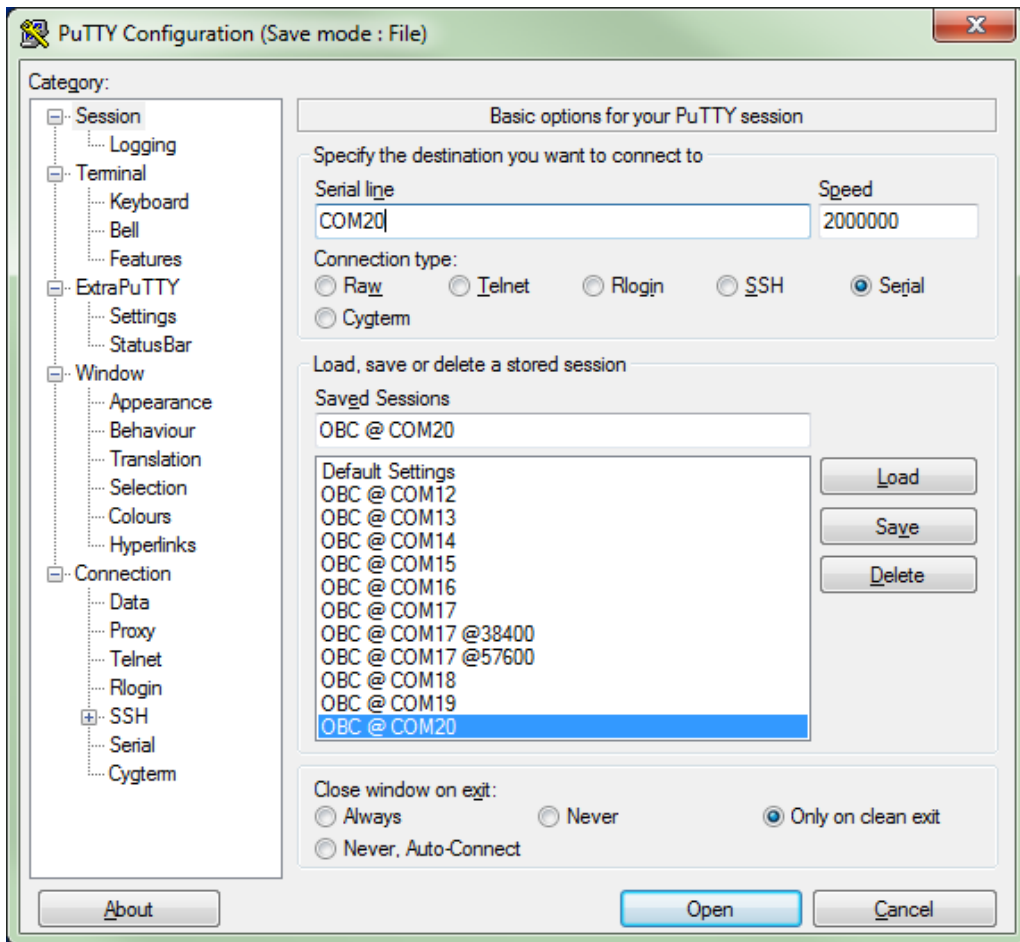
PuTTY Configuration (Save mode : File)

Category:

Session
Logging
Terminal
Keyboard
Bell
Features
ExtraPuTTY
Settings
StatusBar
Window
Appearance
Behaviour
Translation
Selection
Colours
Hyperlinks
Connection
Data
Proxy
Telnet
Rlogin
SSH
Serial
Cygterm

Basic options for your PuTTY session

Specify the destination you want to connect to

Serial line
COM20
Speed
2000000

Connection type:
Raw
Telnet
Rlogin
SSH
Serial
Cygterm

Load, save or delete a stored session

Saved Sessions
OBC @ COM20

Default Settings
OBC @ COM12
OBC @ COM13
OBC @ COM14
OBC @ COM15
OBC @ COM16
OBC @ COM17
OBC @ COM17 @38400
OBC @ COM17 @57600
OBC @ COM18
OBC @ COM19
OBC @ COM20

Load
Save
Delete

Close window on exit:
Always
Never
Only on clean exit
Never, Auto-Connect

About
Open
Cancel